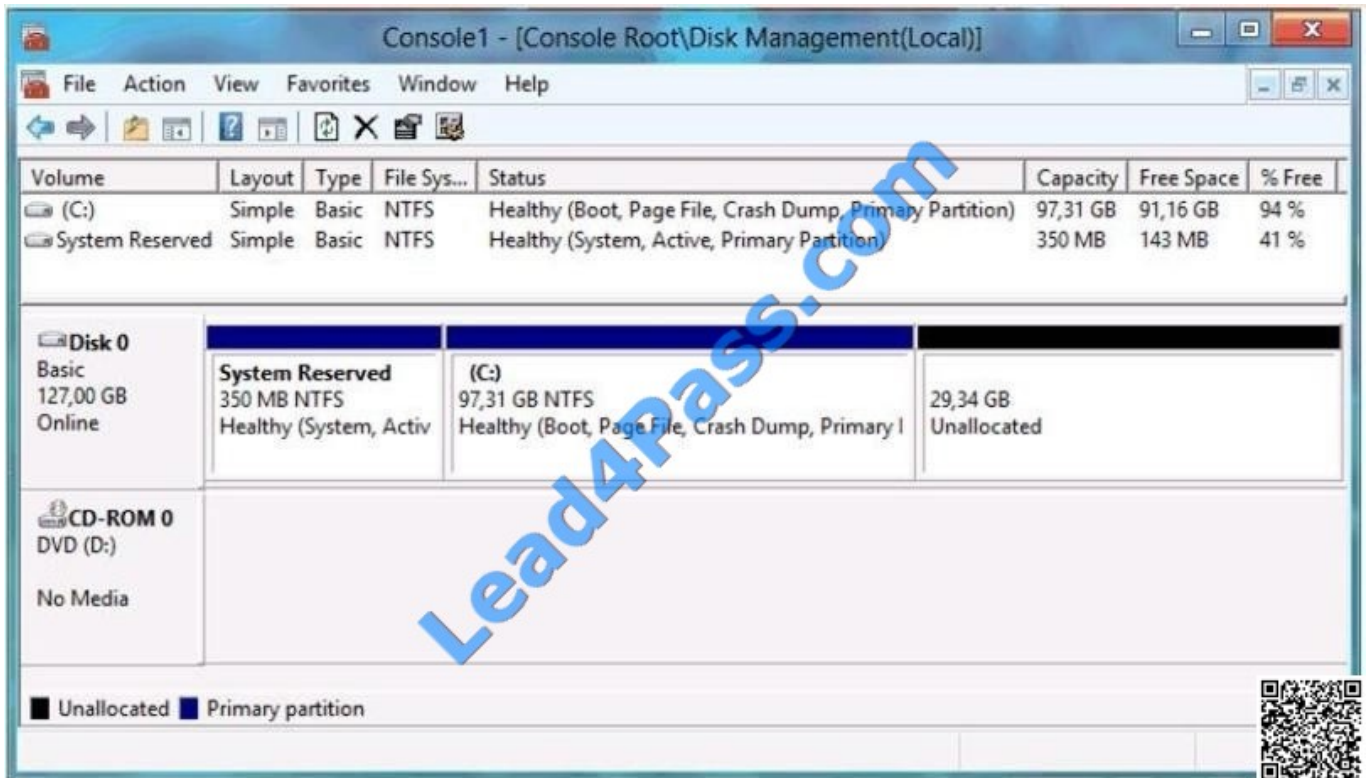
Console1 - [Console Root\Disk Management(Local)]

File Action View Favorites Window Help

| Volume | Layout | Type | File Sys... | Status | Capacity | Free Space | % Free |
|---|---|---|---|---|---|---|---|
| (C:) | Simple | Basic | NTFS | Healthy (Boot, Page File, Crash Dump, Primary Partition) | 97,31 GB | 91,16 GB | 94 % |
| System Reserved | Simple | Basic | NTFS | Healthy (System, Active, Primary Partition) | 350 MB | 143 MB | 41 % |

Disk 0
Basic
127,00 GB
Online

System Reserved
350 MB NTFS
Healthy (System, Activ

(C:)
97,31 GB NTFS
Healthy (Boot, Page File, Crash Dump, Primary I

29,34 GB
Unallocated

CD-ROM 0
DVD (D:)

No Media

Unallocated Primary partition

Lead4Pass.com